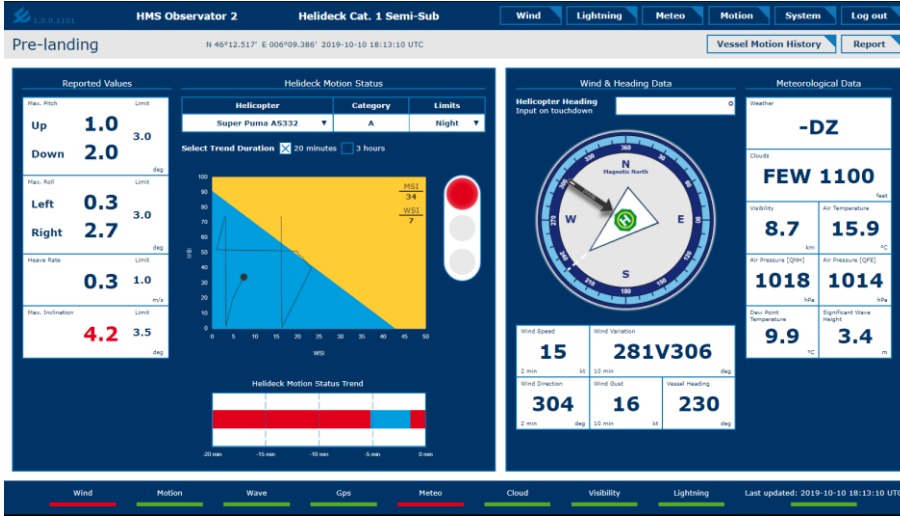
1.0.0.1101 HMS Observator 2 Helideck Cat. 1 Semi-Sub

Wind Lightning Meteo Motion System Log out

Pre-landing N 46°12.517' E 006°09.386' 2019-10-10 18:13:10 UTC

Vessel Motion History Report

Reported Values

| Max. Pitch | | Limit |
|---|---|---|
| Up | 1.0 | 3.0 |
| Down | 2.0 | deg |

| Max. Roll | | Limit |
|---|---|---|
| Left | 0.3 | 3.0 |
| Right | 2.7 | deg |

Heave Rate Limit
0.3 1.0 m/s

Max. Inclination Limit
4.2 3.5 deg

Helideck Motion Status

| Helicopter | Category | Limits |
|---|---|---|
| Super Puma AS332 ▼ | A | Night ▼ |

Select Trend Duration 20 minutes 3 hours

MSI 34
WSI 7

100 90 80 70 60 50 40 30 20 10 0
MSI
0 5 10 15 20 25 30 35 40 45 50
WSI

Helideck Motion Status Trend

-20 min -15 min -10 min -5 min 0 min

Wind & Heading Data

Helicopter Heading
Input on touchdown

N
Magnetic North
W E S
30 60 120 150 180 210 240 270 300 330

Wind Speed 15 2 min kt
Wind Variation 281V306 10 min deg
Wind Direction 304 2 min deg
Wind Gust 16 10 min kt
Vessel Heading 230 deg

Meteorological Data

Weather
-DZ

Clouds
FEW 1100 Feet

Visibility 8.7 km
Air Temperature 15.9 °C

Air Pressure [QNH] 1018 hPa
Air Pressure [QFE] 1014 hPa

Dew Point Temperature 9.9 °C
Significant Wave Height 3.4 m

Wind Motion Wave Gps Meteo Cloud Visibility Lightning Last updated: 2019-10-10 18:13:10 UTC